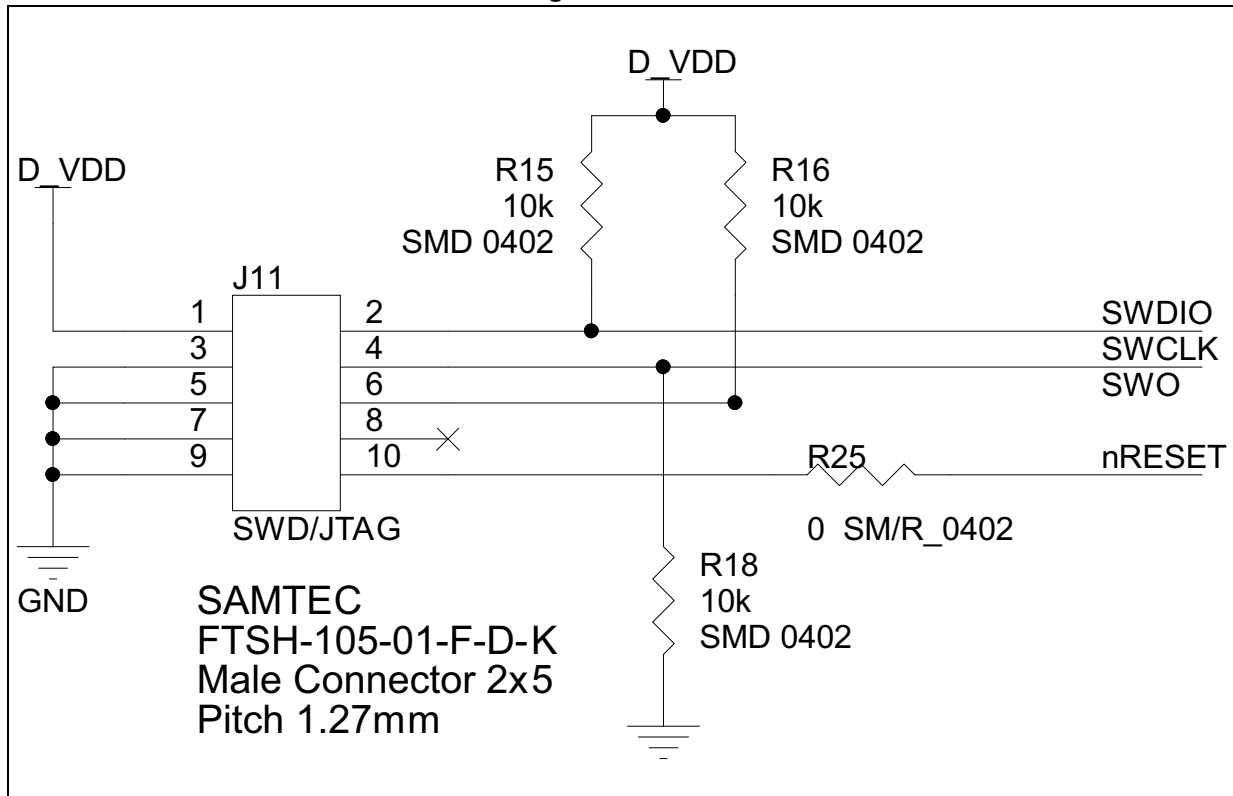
D_VDD

R15
10k
SMD 0402

R16
10k
SMD 0402

D_VDD

J11

1 2
3 4
5 6
7 8
9 10

SWDIO
SWCLK
SWO

R25
nRESET

SWD/JTAG

0 SM/R_0402

R18
10k
SMD 0402

GND

SAMTEC
FTSH-105-01-F-D-K
Male Connector 2x5
Pitch 1.27mm